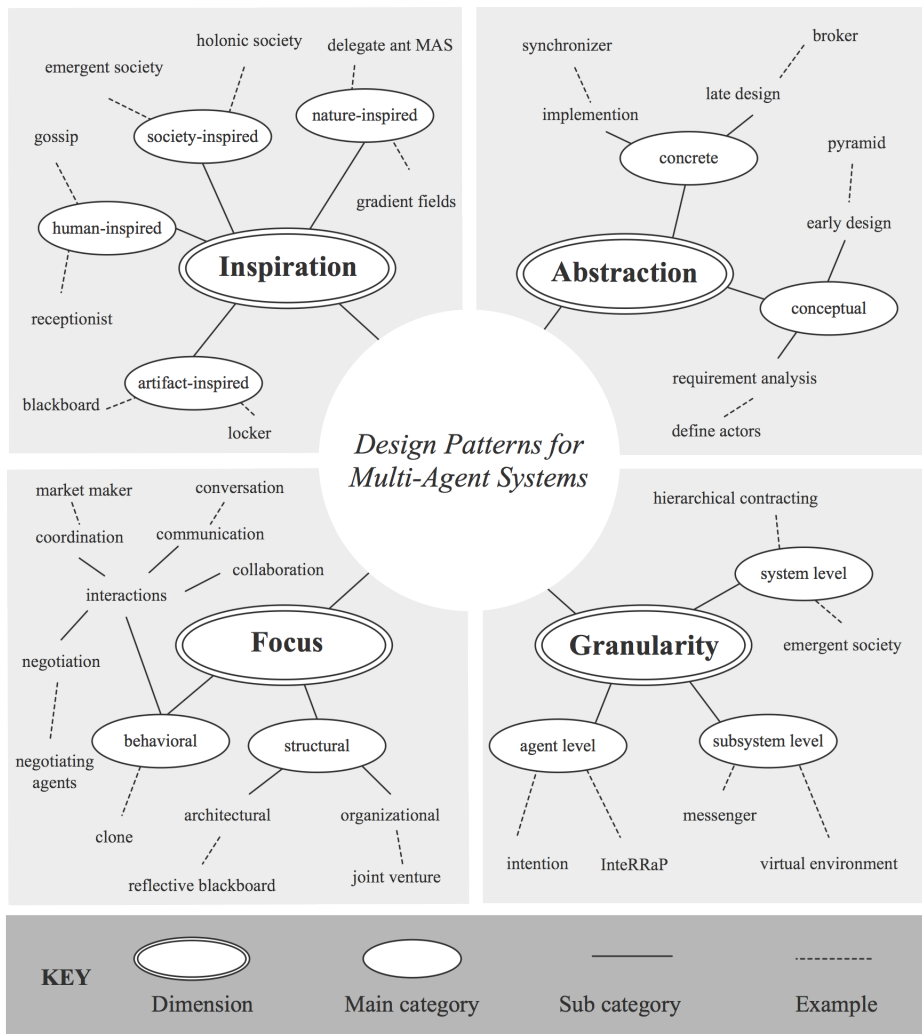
holonic society

delegate ant MAS

emergent society

society-inspired

nature-inspired

gossip

human-inspired

gradient fields

Inspiration

receptionist

artifact-inspired

blackboard

locker

synchronizer

broker

late design

implemention

concrete

pyramid

early design

Abstraction

conceptual

requirement analysis

define actors

Design Patterns for Multi-Agent Systems

market maker

conversation

coordination

communication

collaboration

interactions

Focus

negotiation

negotiating agents

behavioral

structural

clone

architectural

organizational

reflective blackboard

joint venture

hierarchical contracting

system level

Granularity

emergent society

agent level

subsystem level

messenger

intention

InteRRaP

virtual environment

KEY

Dimension

Main category

Sub category

Example